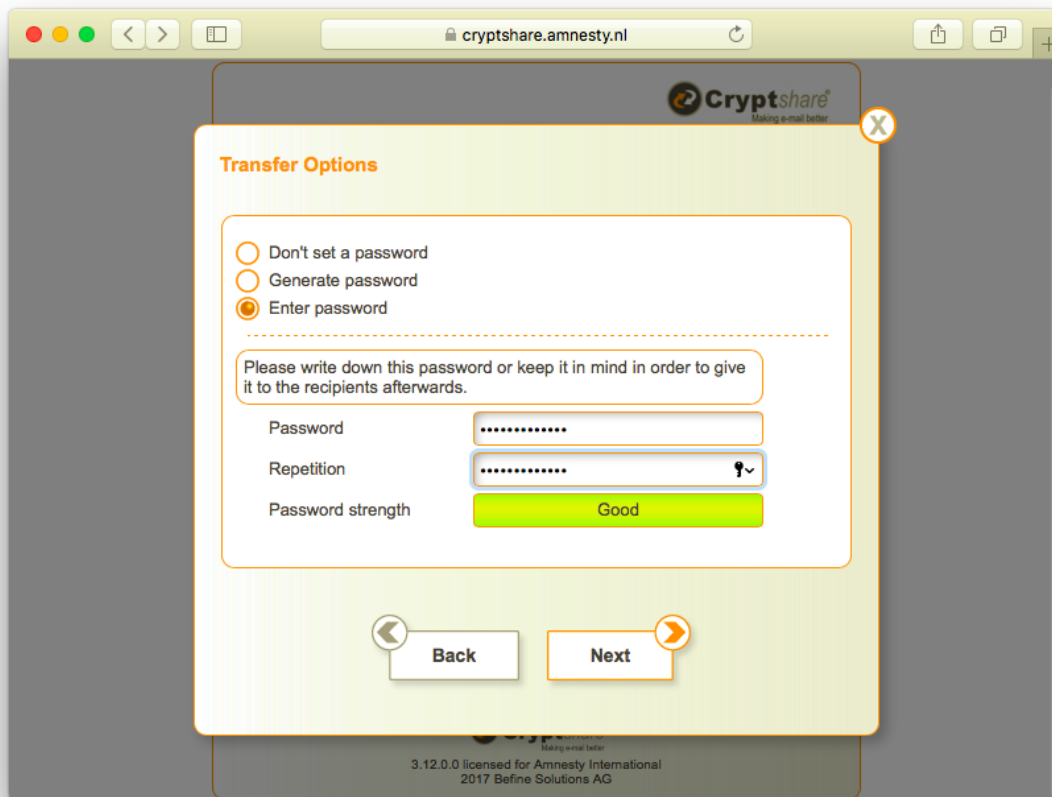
cryptshare.amnesty.nl

Cryptshare®
Making e-mail better

X

Transfer Options

Don't set a password
Generate password
Enter password

Please write down this password or keep it in mind in order to give it to the recipients afterwards.

Password •••••••••••••
Repetition •••••••••••••
Password strength Good

Back
Next

Making e-mail better
3.12.0.0 licensed for Amnesty International
2017 Befine Solutions AG